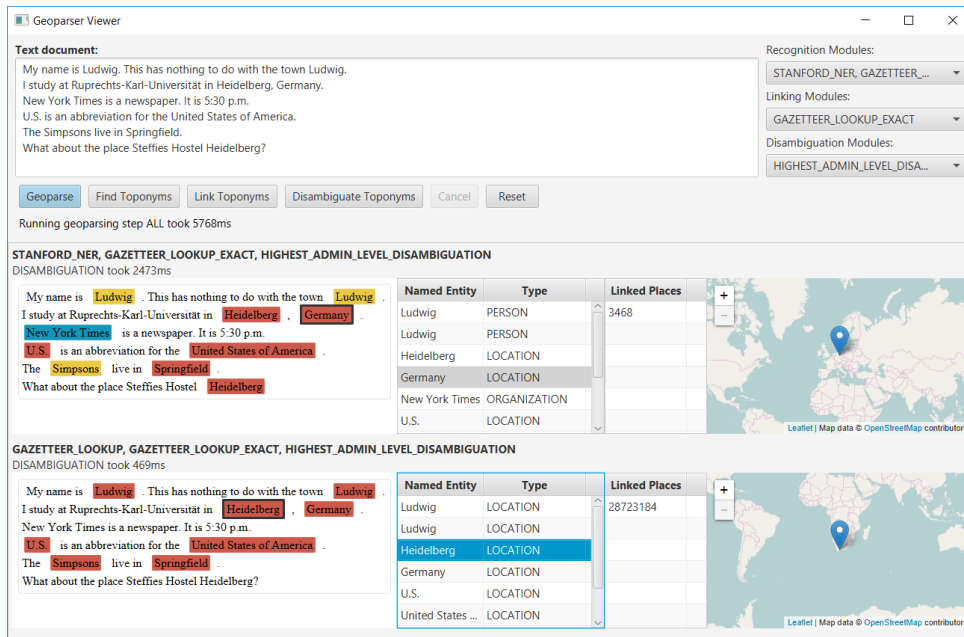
Geoparser Viewer

Text document:
My name is Ludwig. This has nothing to do with the town Ludwig.
I study at Ruprechts-Karl-Universität in Heidelberg, Germany.
New York Times is a newspaper. It is 5:30 p.m.
U.S. is an abbreviation for the United States of America.
The Simpsons live in Springfield.
What about the place Steffies Hostel Heidelberg?

Recognition Modules:
STANFORD_NER, GAZETTEER_...
Linking Modules:
GAZETTEER_LOOKUP_EXACT
Disambiguation Modules:
HIGHEST_ADMIN_LEVEL_DISA...

Geoparse | Find Toponyms | Link Toponyms | Disambiguate Toponyms | Cancel | Reset

Running geoparsing step ALL took 5768ms

STANFORD_NER, GAZETTEER_LOOKUP_EXACT, HIGHEST_ADMIN_LEVEL_DISAMBIGUATION
DISAMBIGUATION took 2473ms

My name is Ludwig . This has nothing to do with the town Ludwig .
I study at Ruprechts-Karl-Universität in Heidelberg , Germany .
New York Times is a newspaper. It is 5:30 p.m.
U.S. is an abbreviation for the United States of America .
The Simpsons live in Springfield .
What about the place Steffies Hostel Heidelberg

| Named Entity | Type | Linked Places |
|---|---|---|
| Ludwig | PERSON | 3468 |
| Ludwig | PERSON | |
| Heidelberg | LOCATION | |
| Germany | LOCATION | |
| New York Times | ORGANIZATION | |
| U.S. | LOCATION | |

+
−
Leaflet | Map data © OpenStreetMap contributor

GAZETTEER_LOOKUP, GAZETTEER_LOOKUP_EXACT, HIGHEST_ADMIN_LEVEL_DISAMBIGUATION
DISAMBIGUATION took 469ms

My name is Ludwig . This has nothing to do with the town Ludwig .
I study at Ruprechts-Karl-Universität in Heidelberg , Germany .
New York Times is a newspaper. It is 5:30 p.m.
U.S. is an abbreviation for the United States of America .
The Simpsons live in Springfield .
What about the place Steffies Hostel Heidelberg?

| Named Entity | Type | Linked Places |
|---|---|---|
| Ludwig | LOCATION | 28723184 |
| Ludwig | LOCATION | |
| Heidelberg | LOCATION | |
| Germany | LOCATION | |
| U.S. | LOCATION | |
| United States ... | LOCATION | |

+
−
Leaflet | Map data © OpenStreetMap contributor